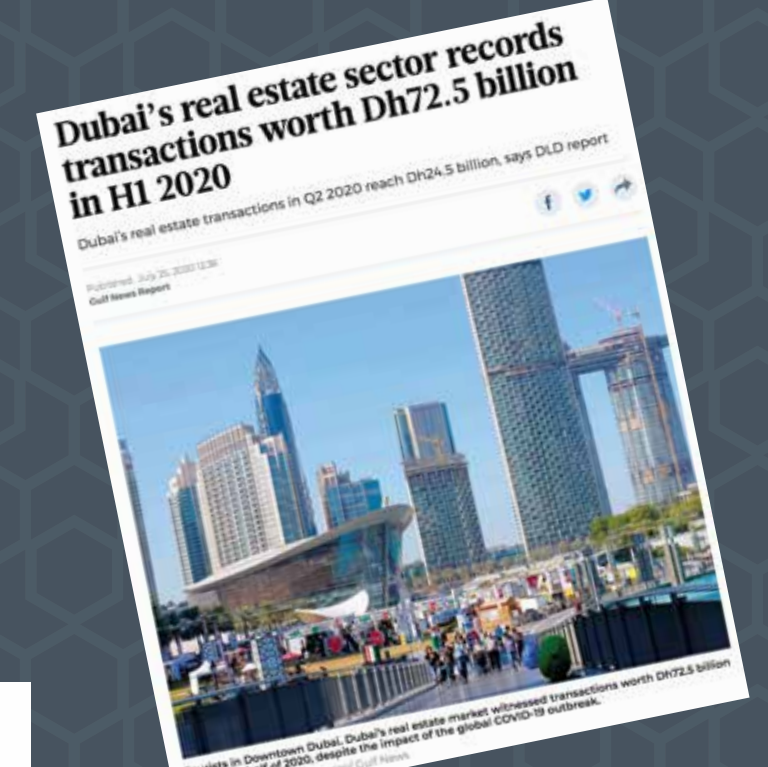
Dubai's real estate sector records transactions worth Dh72.5 billion in H1 2020

Dubai's real estate transactions in Q2 2020 reach Dh24.5 billion, says DLD report

Published: July 25, 2020 12:36
Gulf News Report

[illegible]ists in Downtown Dubai. Dubai's real estate market witnessed transactions worth Dh72.5 billion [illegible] of 2020, despite the impact of the global COVID-19 outbreak.
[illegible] Gulf News